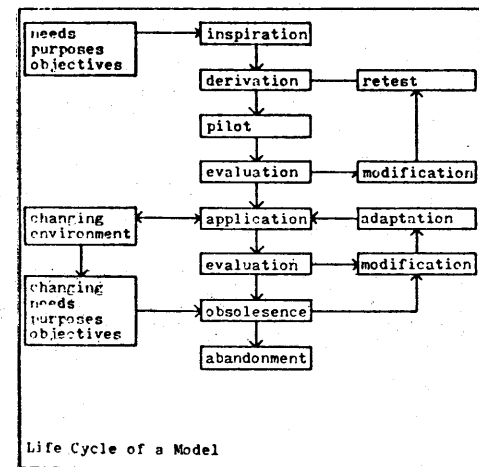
needs purposes objectives

inspiration

derivation

retest

pilot

evaluation

modification

changing environment

application

adaptation

evaluation

modification

changing needs purposes objectives

obsolesence

abandonment

Life Cycle of a Model